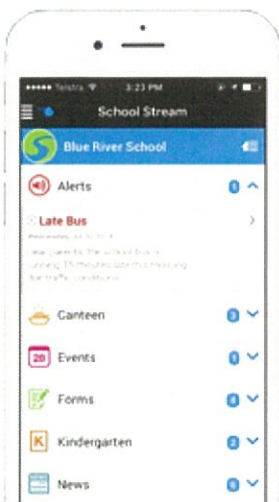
••••• Telstra 3:23 PM

School Stream

Blue River School

Alerts 1

Late Bus

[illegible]

Dear parents, the school bus is running 15 minutes late this morning due traffic conditions.

Canteen 3

28 Events 5

Forms 4

K Kindergarten 2

News 6